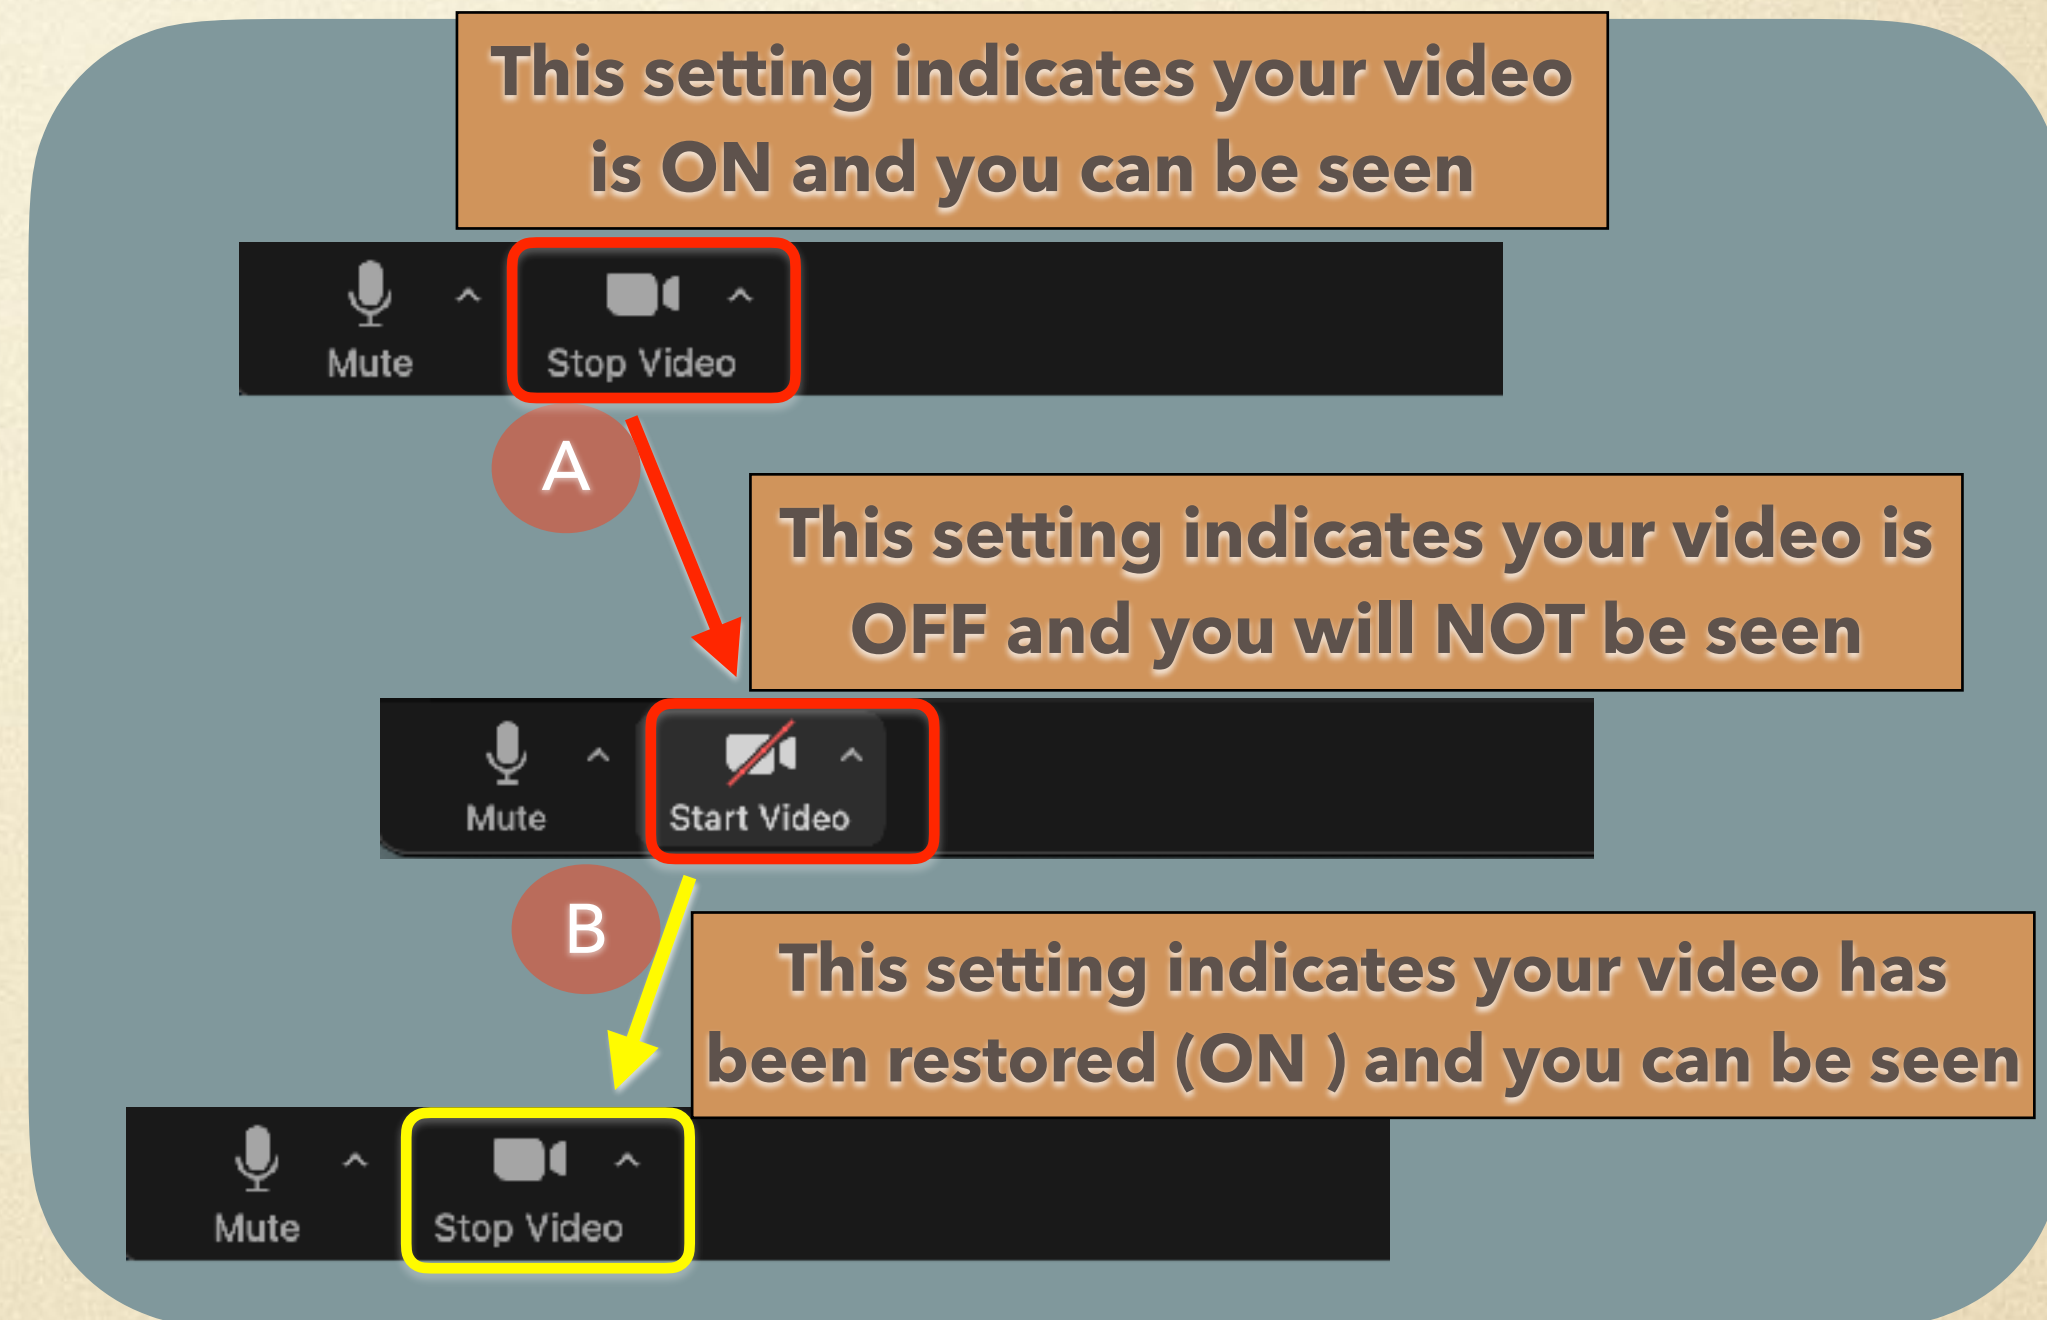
This setting indicates your video is ON and you can be seen

Mute

Stop Video

A

This setting indicates your video is OFF and you will NOT be seen

Mute

Start Video

B

This setting indicates your video has been restored (ON ) and you can be seen

Mute

Stop Video